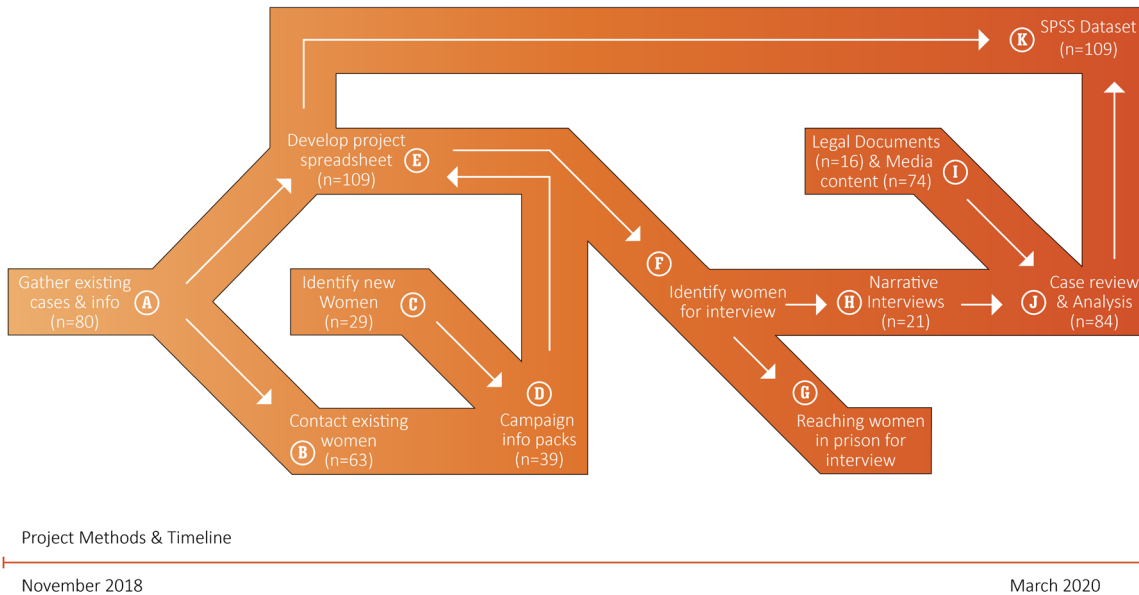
K SPSS Dataset (n=109)

Develop project spreadsheet E (n=109)

Legal Documents (n=16) & Media content (n=74) I

Gather existing cases & info A (n=80)

Identify new Women C (n=29)

F

Identify women for interview

H Narrative Interviews (n=21)

J Case review & Analysis (n=84)

D Campaign info packs (n=39)

G Reaching women in prison for interview

Contact existing women B (n=63)

Project Methods & Timeline

November 2018

March 2020